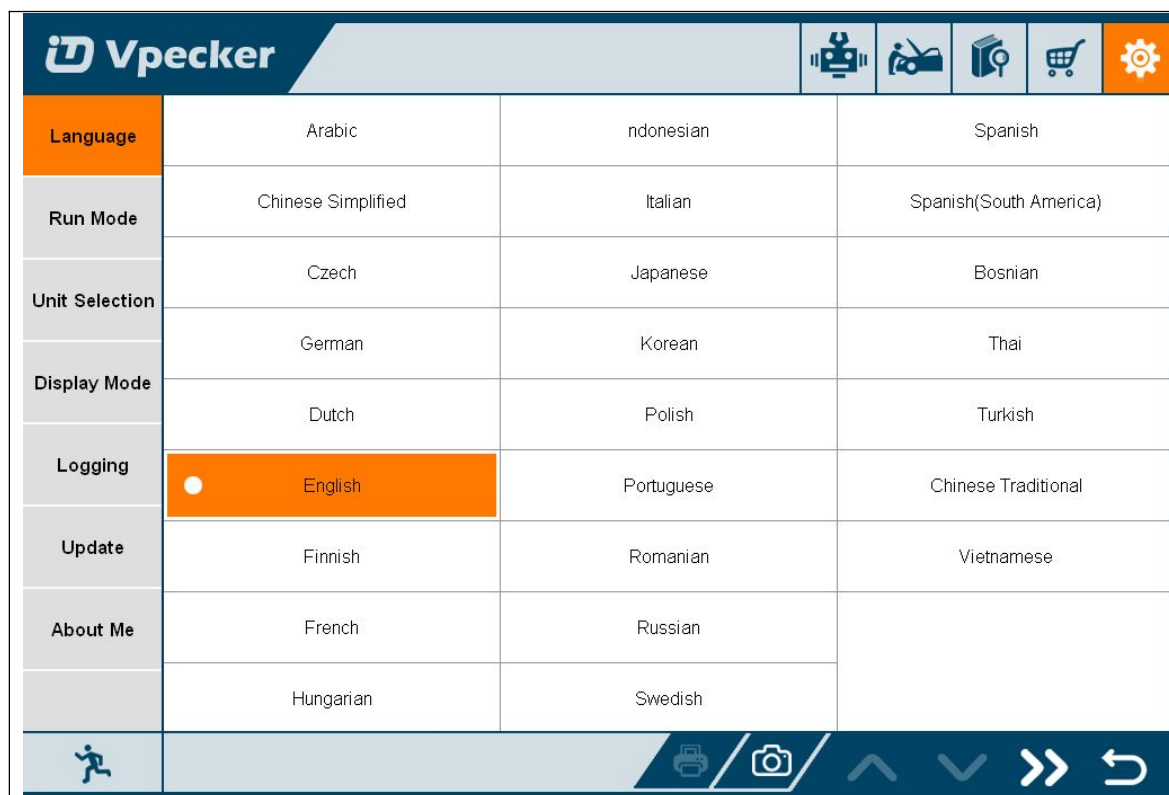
Vpecker

Language
Run Mode
Unit Selection
Display Mode
Logging
Update
About Me

| Arabic | ndonesian | Spanish |
|---|---|---|
| Chinese Simplified | Italian | Spanish(South America) |
| Czech | Japanese | Bosnian |
| German | Korean | Thai |
| Dutch | Polish | Turkish |
| English | Portuguese | Chinese Traditional |
| Finnish | Romanian | Vietnamese |
| French | Russian | |
| Hungarian | Swedish | |